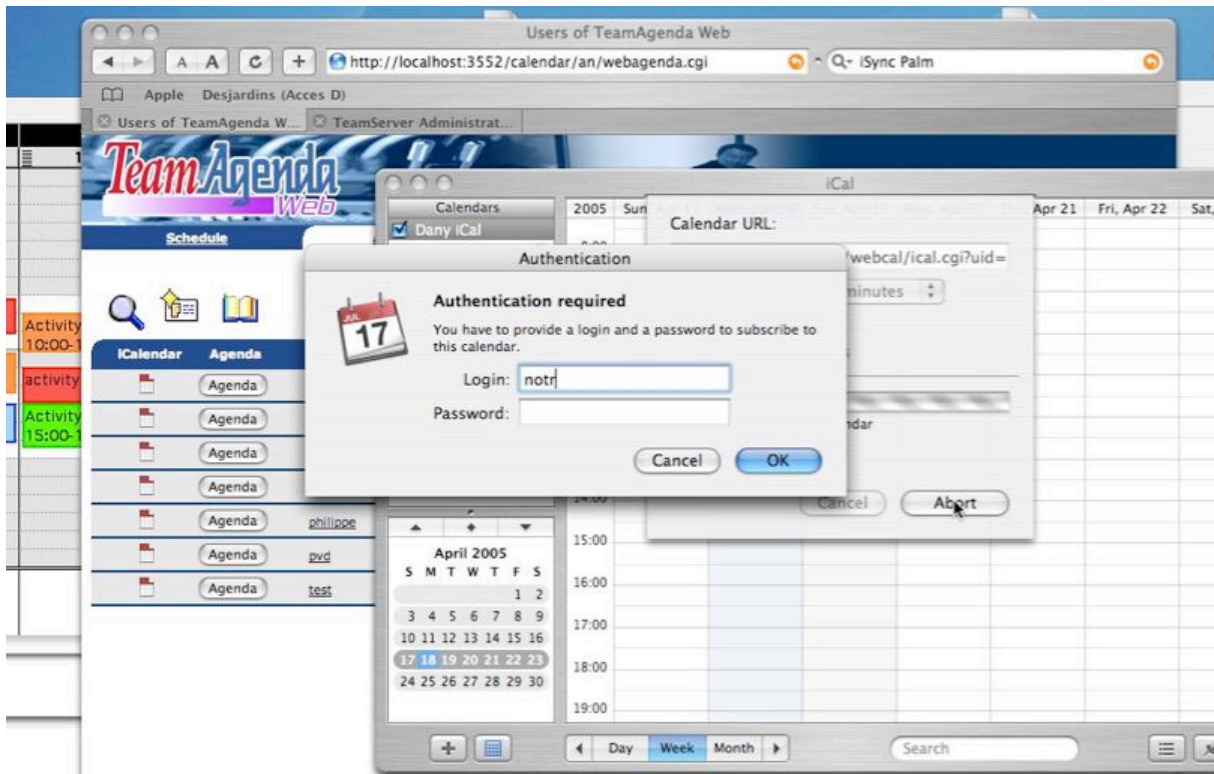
Users of TeamAgenda Web

A A C +

http://localhost:3552/calendar/an/webagenda.cgi

Q- iSync Palm

Apple Desjardins (Acces D)

Users of TeamAgenda W...

TeamServer Administrat...

TeamAgenda Web

Schedule

Activity 10:00-1

activity

Activity 15:00-1

iCalendar Agenda

Agenda
Agenda
Agenda
Agenda
Agenda phillippe
Agenda pvd
Agenda test

iCal

Calendars

Dany iCal

2005 Sun

Apr 21 Fri, Apr 22 Sat,

Calendar URL:

/webcal/ical.cgi?uid=

minutes

ndar

Cancel Abort

Authentication

JUL 17

Authentication required

You have to provide a login and a password to subscribe to this calendar.

Login: notr

Password:

Cancel OK

April 2005

| S | M | T | W | T | F | S |
|---|---|---|---|---|---|---|
| | | | | | 1 | 2 |
| 3 | 4 | 5 | 6 | 7 | 8 | 9 |
| 10 | 11 | 12 | 13 | 14 | 15 | 16 |
| 17 | 18 | 19 | 20 | 21 | 22 | 23 |
| 24 | 25 | 26 | 27 | 28 | 29 | 30 |

14:00
15:00
16:00
17:00
18:00
19:00

Day Week Month

Search